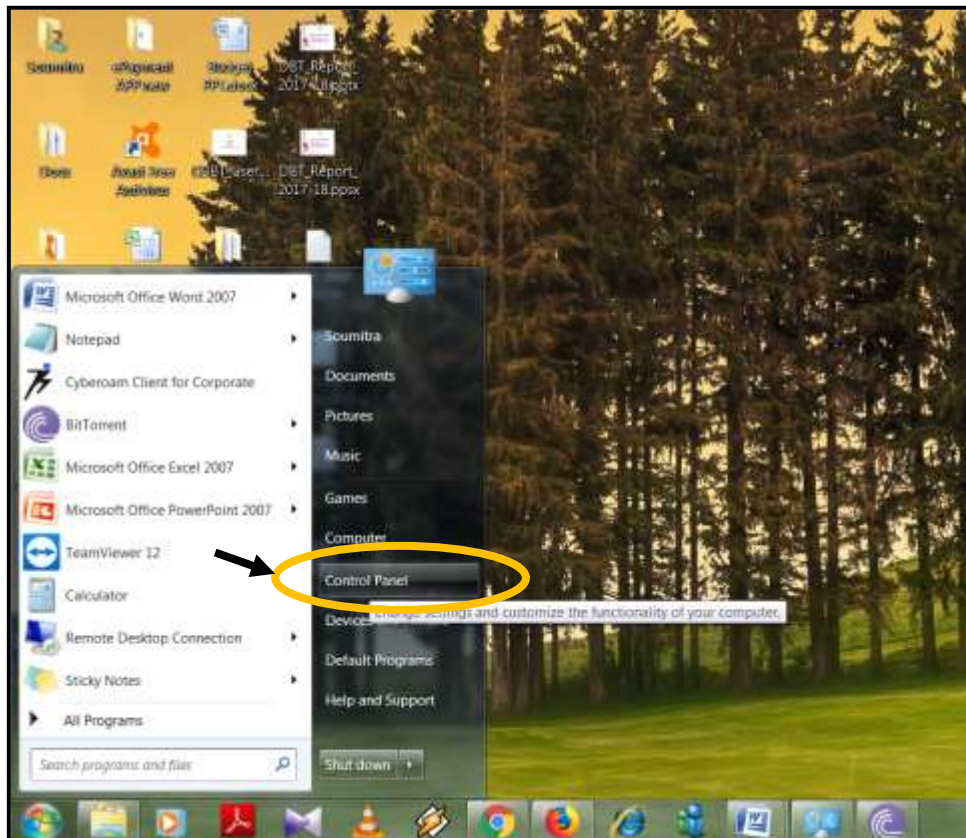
Soumitra
ePayment APP.xaml
Budget PPT.docx
DBT_Report_2017-18.pptx

Docs
Avast Free Antivirus
GSB_Laser...
DBT_Report_2017-18.ppsx

Microsoft Office Word 2007
Notepad
Cyberoam Client for Corporate
BitTorrent
Microsoft Office Excel 2007
Microsoft Office PowerPoint 2007
TeamViewer 12
Calculator
Remote Desktop Connection
Sticky Notes
All Programs
Search programs and files

Soumitra
Documents
Pictures
Music
Games
Computer
Control Panel
Device
Change settings and customize the functionality of your computer.
Default Programs
Help and Support
Shut down